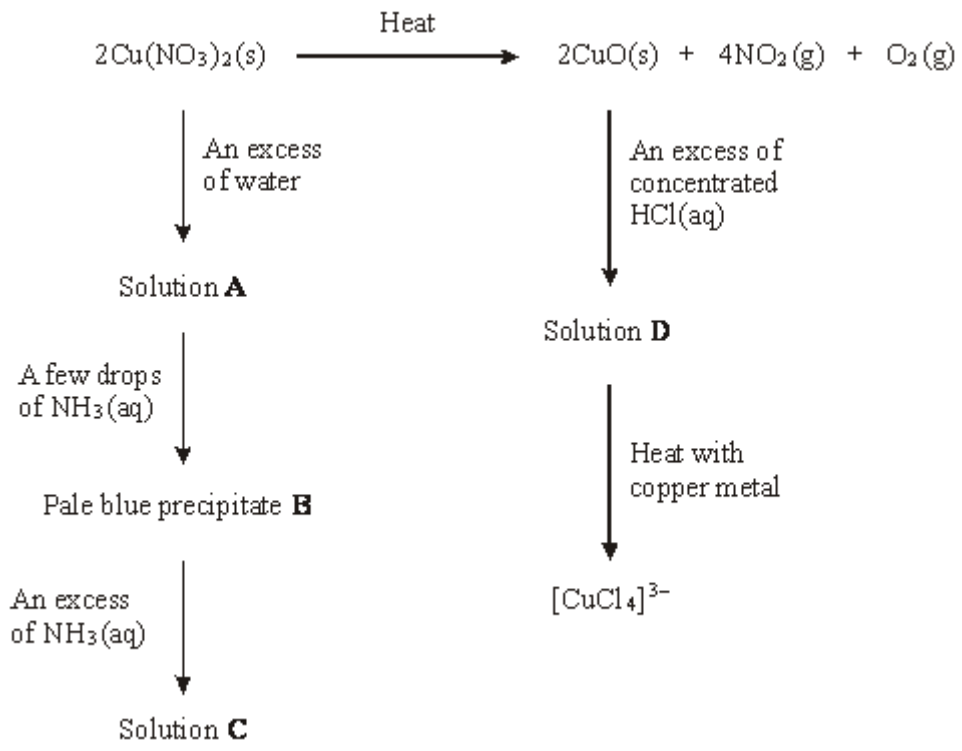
$2Cu(NO_3)_2(s)$ Heat $2CuO(s) + 4NO_2(g) + O_2(g)$

An excess of water

Solution **A**

A few drops of $NH_3(aq)$

Pale blue precipitate **B**

An excess of $NH_3(aq)$

Solution **C**

An excess of concentrated HCl(aq)

Solution **D**

Heat with copper metal

$[CuCl_4]^{3-}$